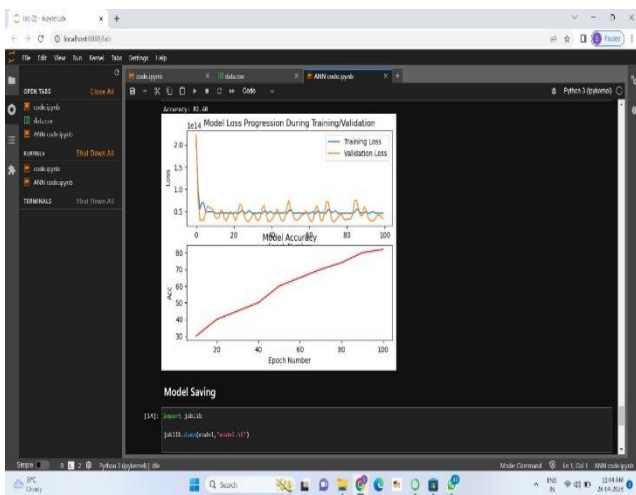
lab (2) - JupyterLab
localhost:8888/lab

File Edit View Run Kernel Tabs Settings Help

OPEN TABS Close All
code.ipynb
data.csv
ANN code.ipynb

KERNELS Shut Down All
code.ipynb
ANN code.ipynb

TERMINALS Shut Down All

code.ipynb
data.csv
ANN code.ipynb

Code
Python 3 (ipykernel)

Accuracy: 93.60

1e14 Model Loss Progression During Training/Validation

Training Loss
Validation Loss

Loss

2.0
1.5
1.0
0.5

0 20 40 60 80 100

Model Accuracy

Acc

80
70
60
50
40
30

20 40 60 80 100
Epoch Number

Model Saving

[14]: import joblib

joblib.dump(model, 'model.h5')

Simple 0 2 Python 3 (ipykernel) | Idle
Mode: Command Ln 1, Col 1 ANN code.ipynb

29°C Cloudy
Search
ENG IN
11:08 AM
26-04-2024